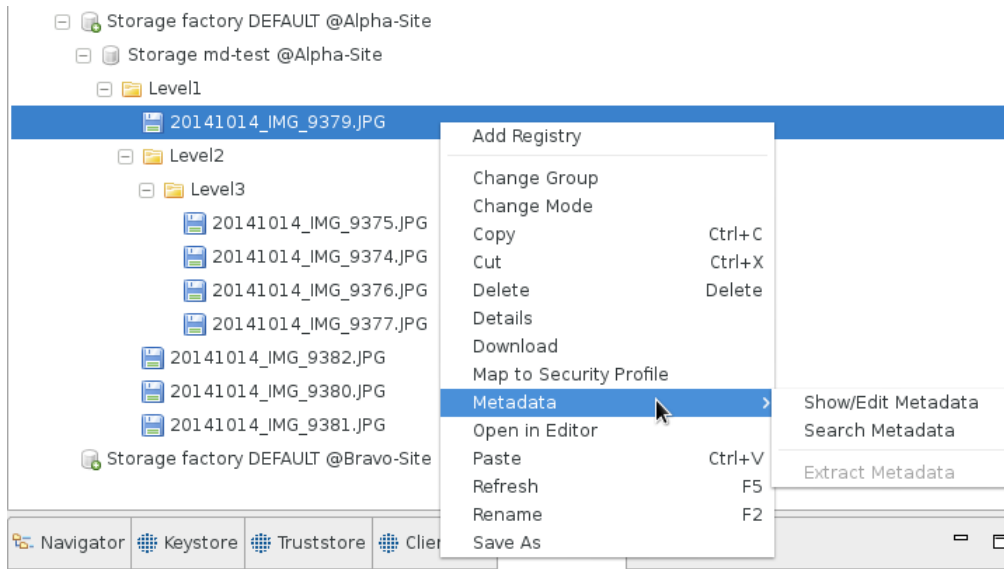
Storage factory DEFAULT @Alpha-Site
Storage md-test @Alpha-Site
Level1
20141014_IMG_9379.JPG
Level2
Level3
20141014_IMG_9375.JPG
20141014_IMG_9374.JPG
20141014_IMG_9376.JPG
20141014_IMG_9377.JPG
20141014_IMG_9382.JPG
20141014_IMG_9380.JPG
20141014_IMG_9381.JPG
Storage factory DEFAULT @Bravo-Site

Add Registry
Change Group
Change Mode
Copy Ctrl+C
Cut Ctrl+X
Delete Delete
Details
Download
Map to Security Profile
Metadata
Open in Editor
Paste Ctrl+V
Refresh F5
Rename F2
Save As

Show/Edit Metadata
Search Metadata
Extract Metadata

Navigator
Keystore
Truststore
Clie